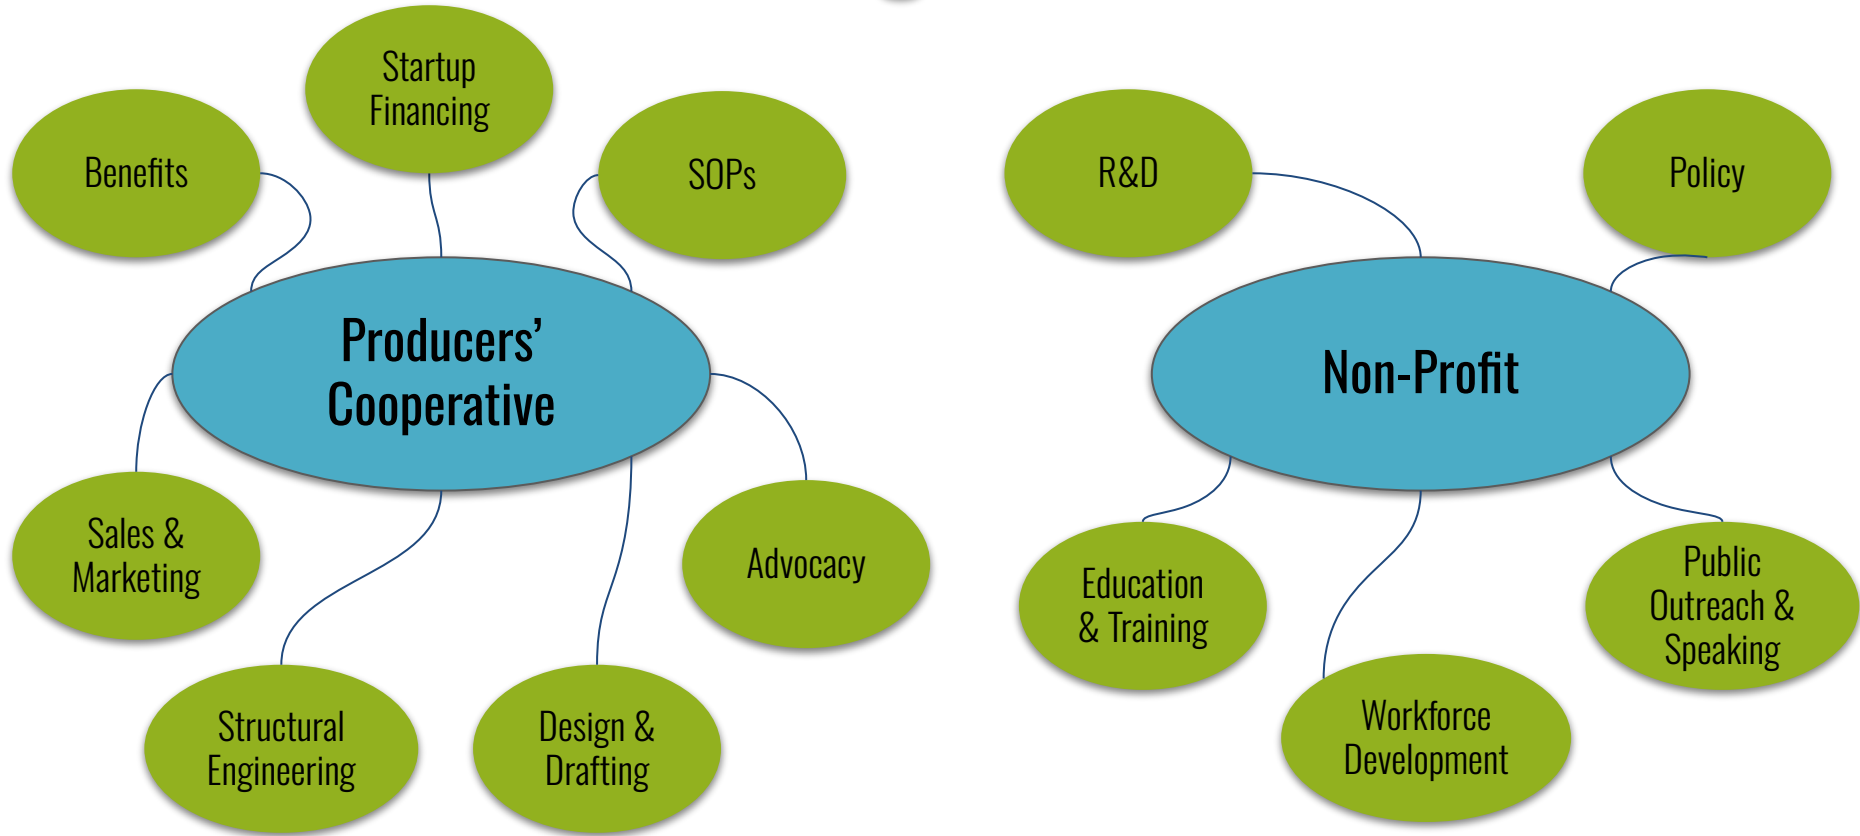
Startup Financing

Benefits

SOPs

Producers' Cooperative

Sales & Marketing

Advocacy

Structural Engineering

Design & Drafting

R&D

Policy

Non-Profit

Education & Training

Public Outreach & Speaking

Workforce Development